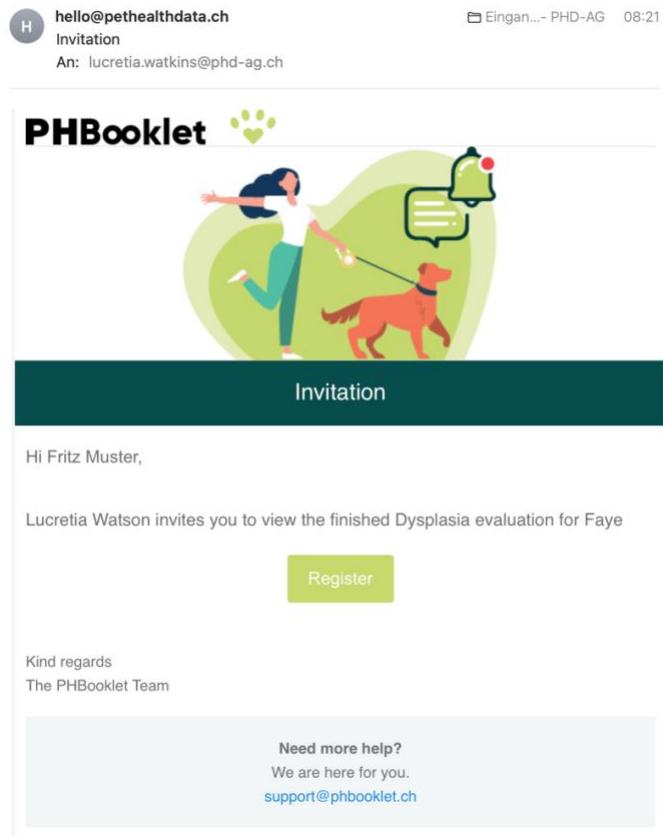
H
hello@pethealthdata.ch
Invitation
An: lucretia.watkins@phd-ag.ch

Eingan...- PHD-AG 08:21

PHBooklet

Invitation

Hi Fritz Muster,

Lucretia Watson invites you to view the finished Dysplasia evaluation for Faye

Register

Kind regards
The PHBooklet Team

Need more help?
We are here for you.
support@phbooklet.ch